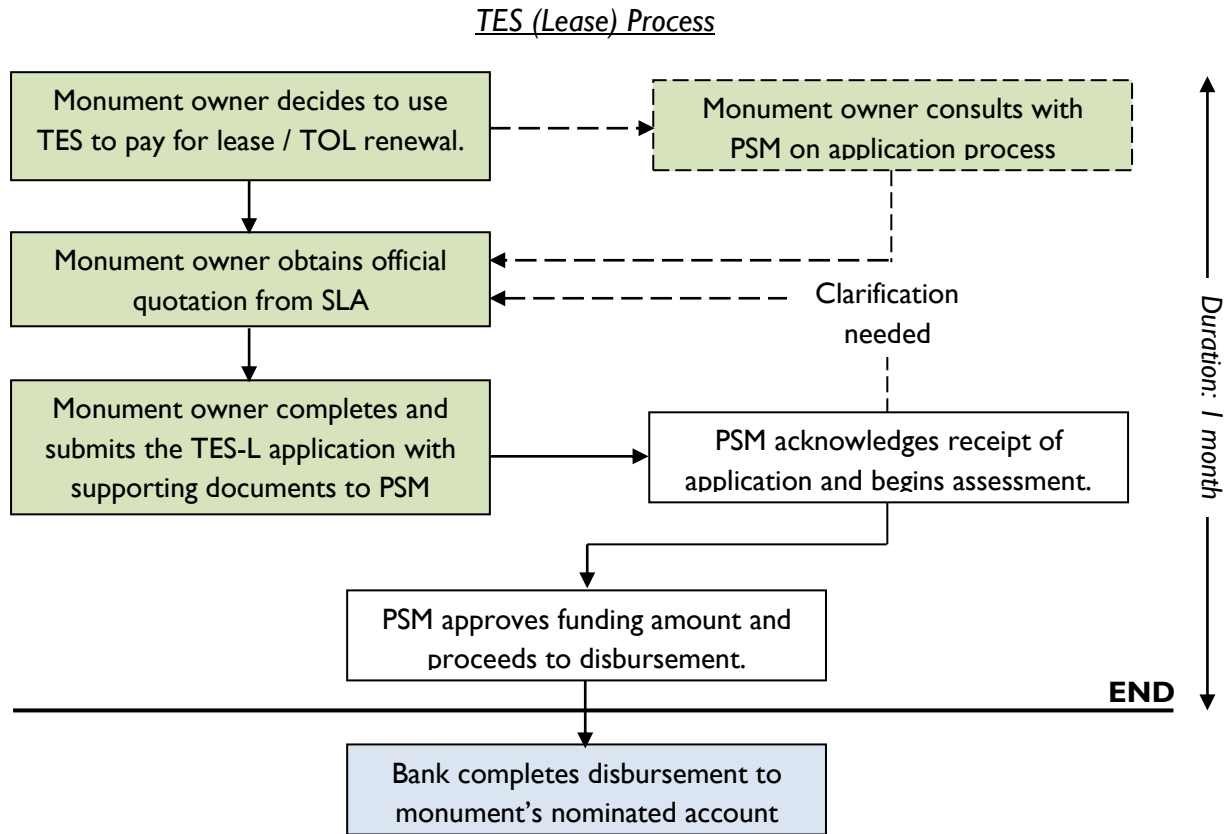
TES (Lease) Process

Monument owner decides to use TES to pay for lease / TOL renewal.

Monument owner consults with PSM on application process

Monument owner obtains official quotation from SLA

Clarification needed

Monument owner completes and submits the TES-L application with supporting documents to PSM

PSM acknowledges receipt of application and begins assessment.

PSM approves funding amount and proceeds to disbursement.

Duration: 1 month

END

Bank completes disbursement to monument's nominated account